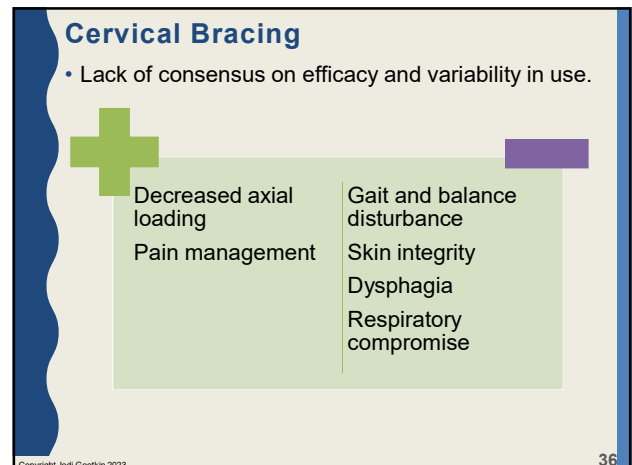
Cervical Bracing

• Lack of consensus on efficacy and variability in use.

Decreased axial loading

Pain management

Gait and balance disturbance

Skin integrity

Dysphagia

Respiratory compromise

Copyright Jodi Gootkin 2023

36